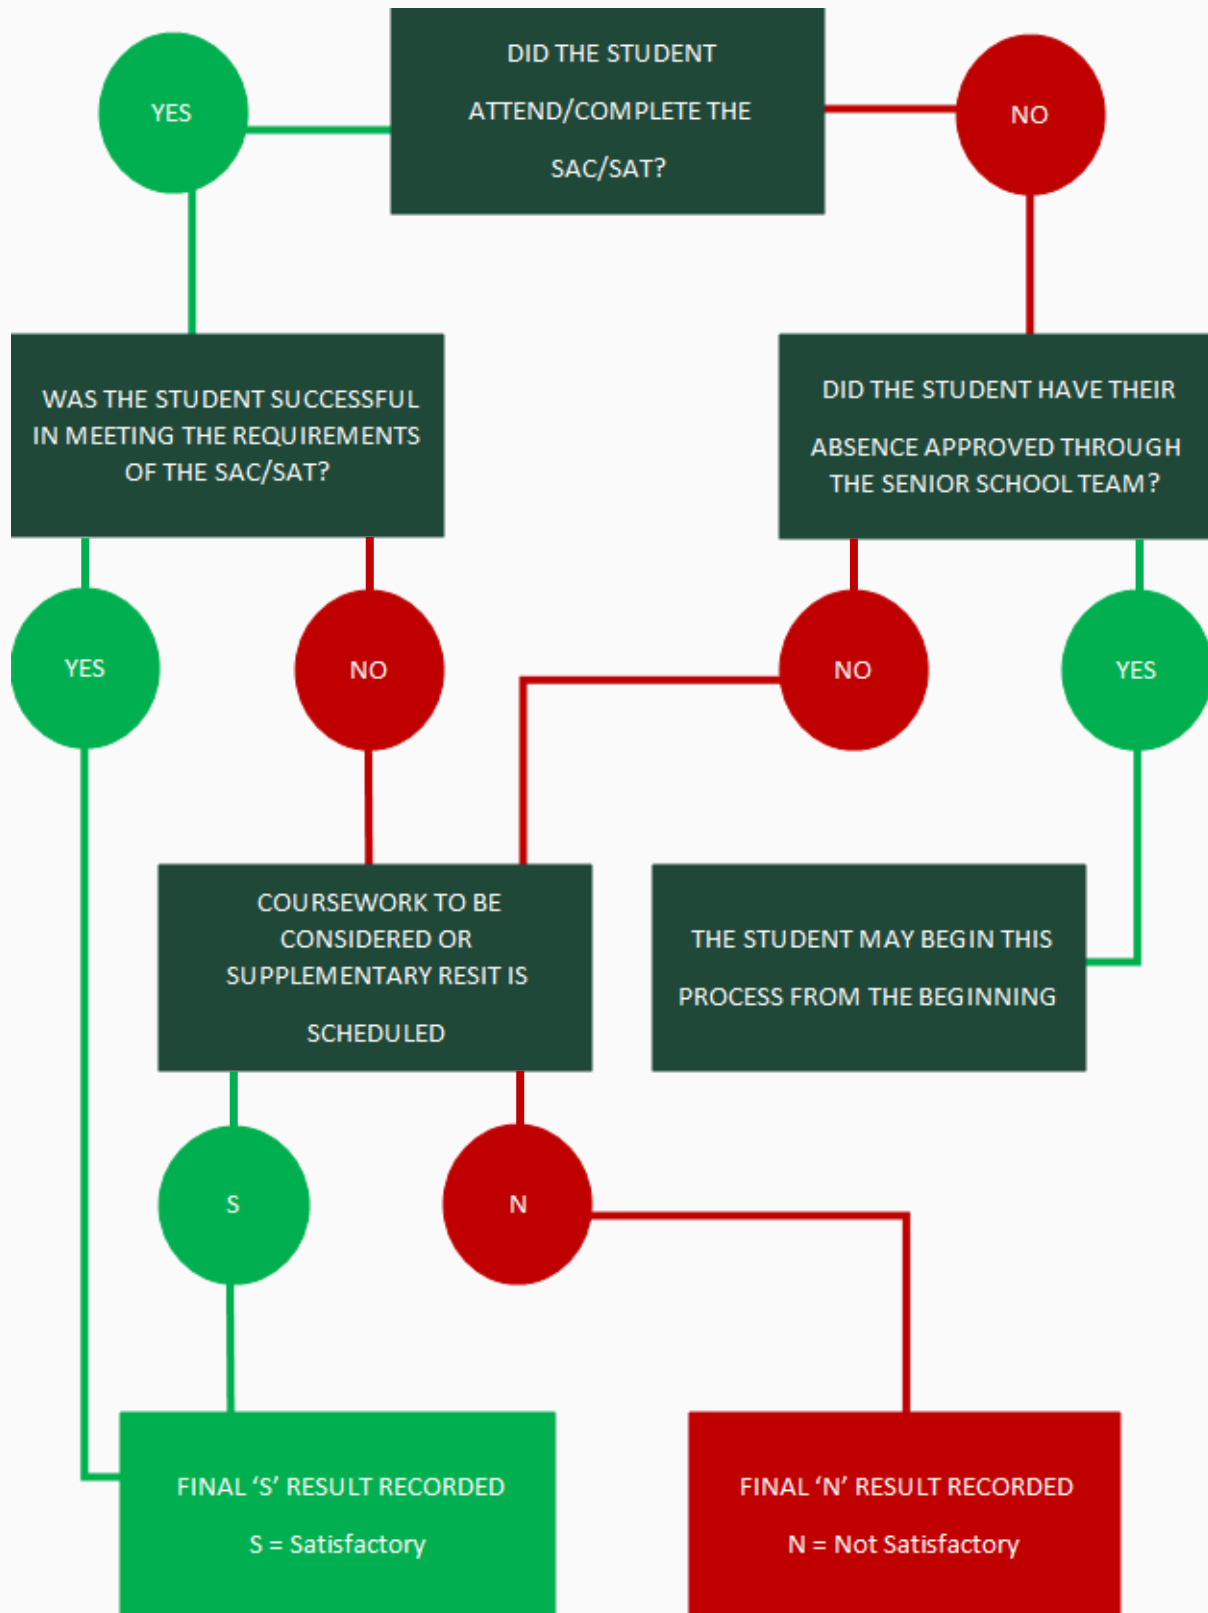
DID THE STUDENT ATTEND/COMPLETE THE SAC/SAT?

YES

NO

WAS THE STUDENT SUCCESSFUL IN MEETING THE REQUIREMENTS OF THE SAC/SAT?

DID THE STUDENT HAVE THEIR ABSENCE APPROVED THROUGH THE SENIOR SCHOOL TEAM?

YES

NO

NO

YES

COURSEWORK TO BE CONSIDERED OR SUPPLEMENTARY RESIT IS SCHEDULED

THE STUDENT MAY BEGIN THIS PROCESS FROM THE BEGINNING

S

N

FINAL ‘S’ RESULT RECORDED

S = Satisfactory

FINAL ‘N’ RESULT RECORDED

N = Not Satisfactory